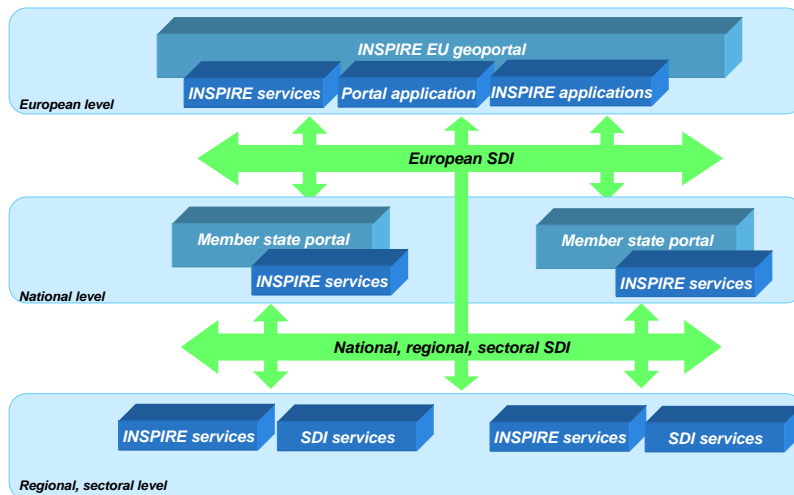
INSPIRE EU geoportal

INSPIRE services

Portal application

INSPIRE applications

European level

European SDI

Member state portal

INSPIRE services

Member state portal

INSPIRE services

National level

National, regional, sectoral SDI

INSPIRE services

SDI services

INSPIRE services

SDI services

Regional, sectoral level